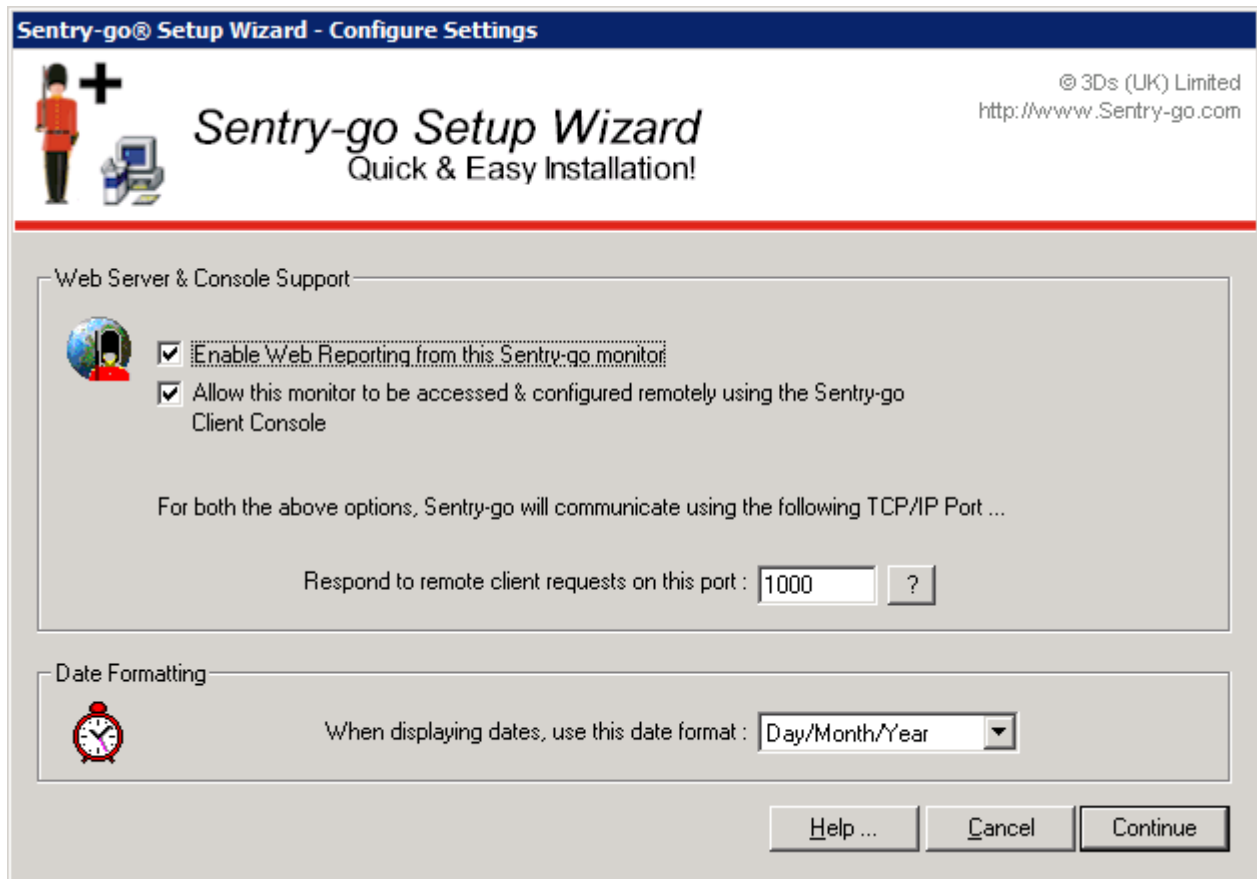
Sentry-go® Setup Wizard - Configure Settings

Sentry-go Setup Wizard
Quick & Easy Installation!

© 3Ds (UK) Limited
http://www.Sentry-go.com

Web Server & Console Support

☑ Enable Web Reporting from this Sentry-go monitor

☑ Allow this monitor to be accessed & configured remotely using the Sentry-go Client Console

For both the above options, Sentry-go will communicate using the following TCP/IP Port ...

Respond to remote client requests on this port : 1000 ?

Date Formatting

When displaying dates, use this date format : Day/Month/Year

Help ... Cancel Continue